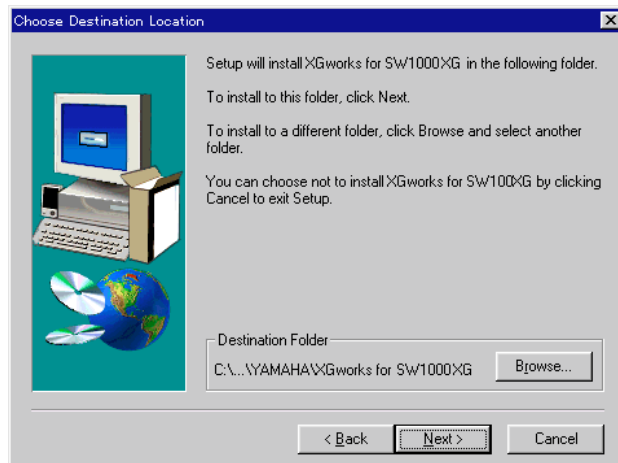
Choose Destination Location

Setup will install XGworks for SW1000XG in the following folder.

To install to this folder, click Next.

To install to a different folder, click Browse and select another folder.

You can choose not to install XGworks for SW100XG by clicking Cancel to exit Setup.

Destination Folder

C:\...\YAMAHA\XGworks for SW1000XG

Browse...

< Back

Next >

Cancel